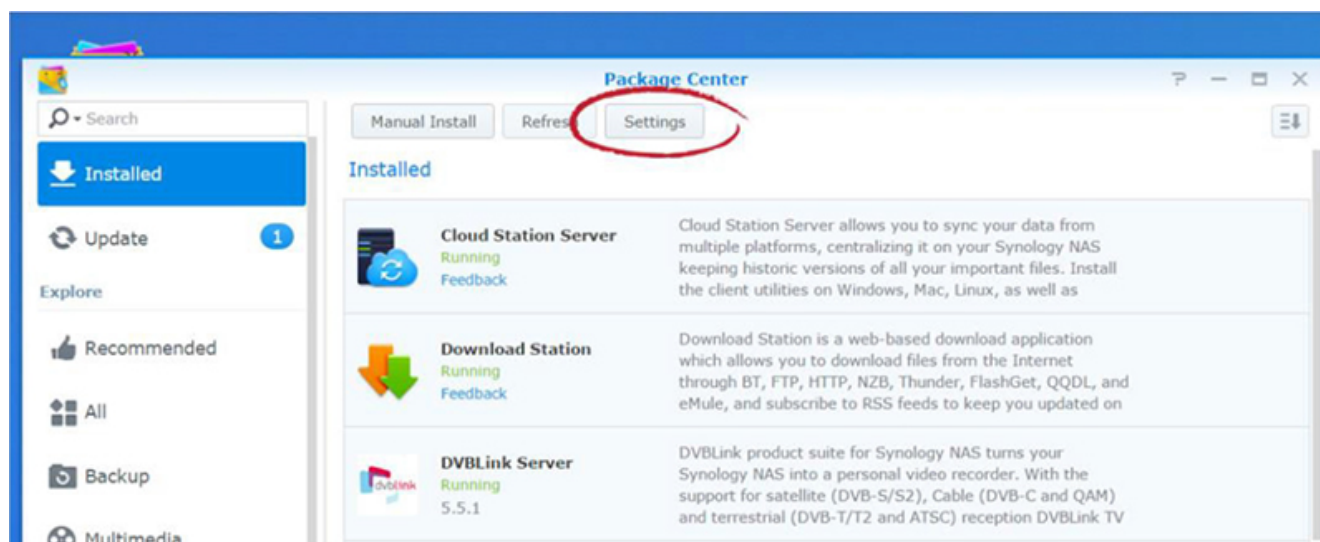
Package Center

Search

Installed

Update 1

Explore

Recommended

All

Backup

Multimedia

Manual Install

Refres

Settings

Installed

Cloud Station Server
Running
Feedback

Cloud Station Server allows you to sync your data from multiple platforms, centralizing it on your Synology NAS keeping historic versions of all your important files. Install the client utilities on Windows, Mac, Linux, as well as

Download Station
Running
Feedback

Download Station is a web-based download application which allows you to download files from the Internet through BT, FTP, HTTP, NZB, Thunder, FlashGet, QQDL, and eMule, and subscribe to RSS feeds to keep you updated on

dvblink

DVBLink Server
Running
5.5.1

DVBLink product suite for Synology NAS turns your Synology NAS into a personal video recorder. With the support for satellite (DVB-S/S2), Cable (DVB-C and QAM) and terrestrial (DVB-T/T2 and ATSC) reception DVBLink TV